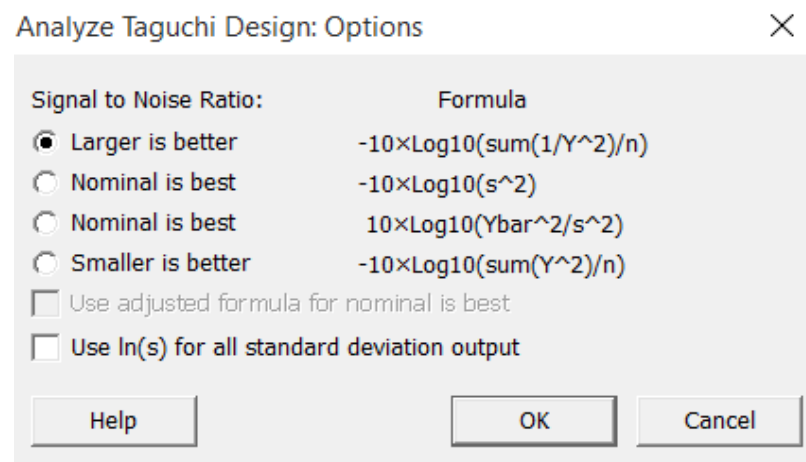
Analyze Taguchi Design: Options

Signal to Noise Ratio: Formula

Larger is better -10×Log10(sum(1/Y^2)/n)

Nominal is best -10×Log10(s^2)

Nominal is best 10×Log10(Ybar^2/s^2)

Smaller is better -10×Log10(sum(Y^2)/n)

Use adjusted formula for nominal is best

Use ln(s) for all standard deviation output

Help

OK

Cancel